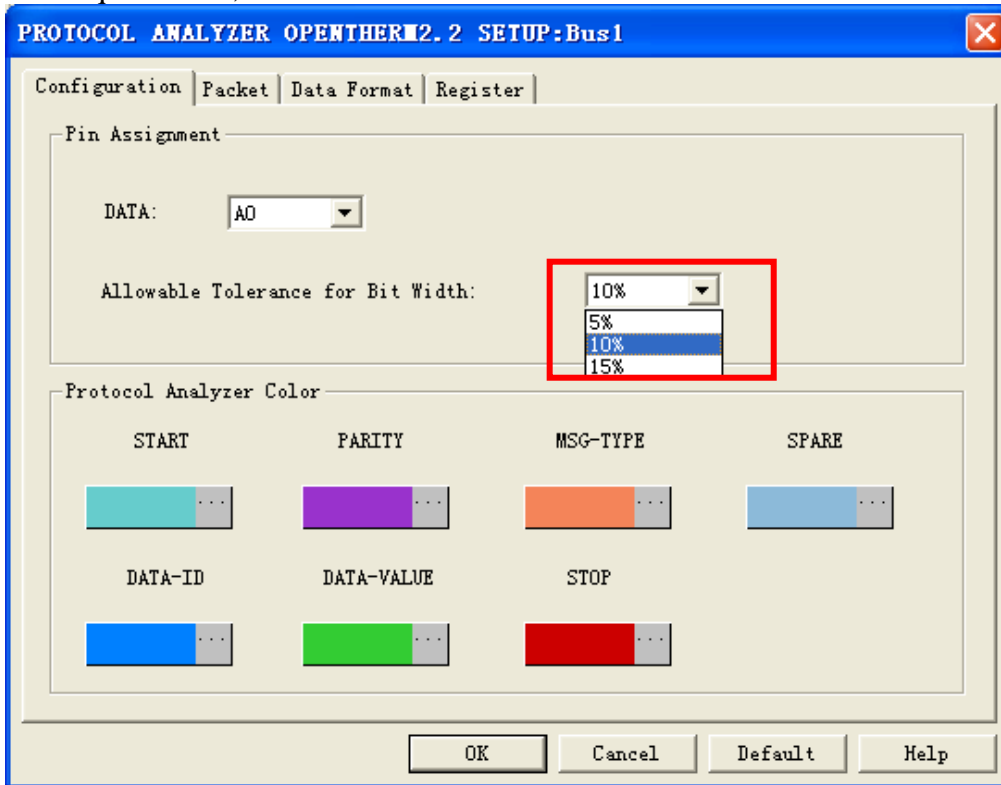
PROTOCOL ANALYZER OPENTHERM2.2 SETUP:Bus1

Configuration | Packet | Data Format | Register

Pin Assignment

DATA: A0

Allowable Tolerance for Bit Width: 10%

5%
10%
15%

Protocol Analyzer Color

START

PARITY

MSG-TYPE

SPARE

DATA-ID

DATA-VALUE

STOP

OK Cancel Default Help